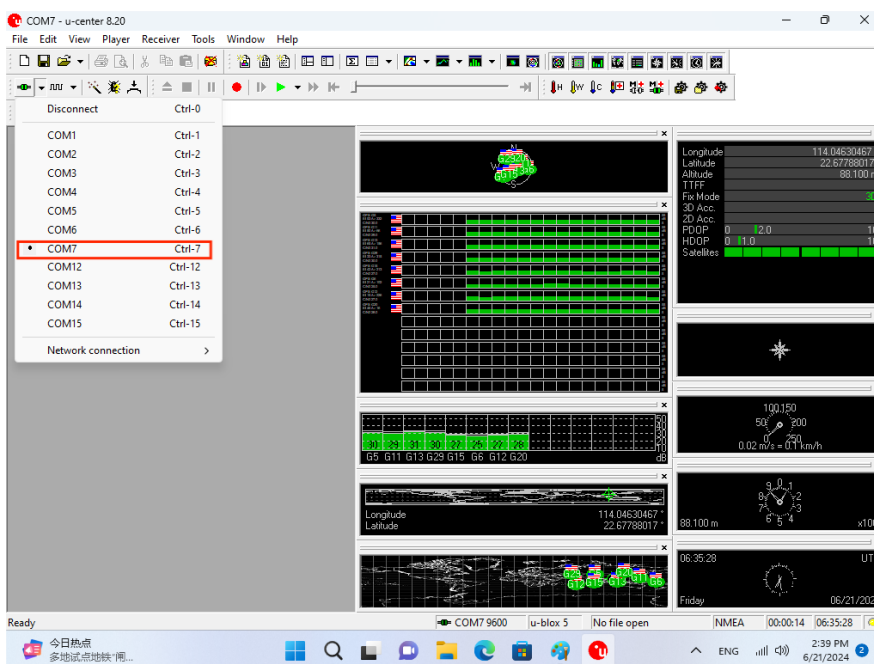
COM7 - u-center 8.20

File Edit View Player Receiver Tools Window Help

Disconnect Ctrl-0
COM1 Ctrl-1
COM2 Ctrl-2
COM3 Ctrl-3
COM4 Ctrl-4
COM5 Ctrl-5
COM6 Ctrl-6
• COM7 Ctrl-7
COM12 Ctrl-12
COM13 Ctrl-13
COM14 Ctrl-14
COM15 Ctrl-15
Network connection >

| Longitude | 114.04630467 |
|---|---|
| Latitude | 22.67788017 |
| Altitude | 88.100 m |
| TTFF | |
| Fix Mode | 3D |
| 3D Acc. | |
| 2D Acc. | |
| PDOP | 0 2.0 10 |
| HDOP | 0 1.0 10 |
| Satellites | |

50 40 30 20 10 dB
30 29 31 30 27 26 27 28
G5 G11 G13 G29 G15 G6 G12 G20

Longitude 114.04630467 °
Latitude 22.67788017 °

100 150
50 200
0 250
0.02 m/s = 0.1 km/h

88.100 m
x100

06:35:28 UTC
Friday 06/21/2024

Ready
COM7 9600 u-blox 5 No file open NMEA 00:00:14 06:35:28

今日热点
多地试点地铁"闸...
ENG
2:39 PM
6/21/2024
2